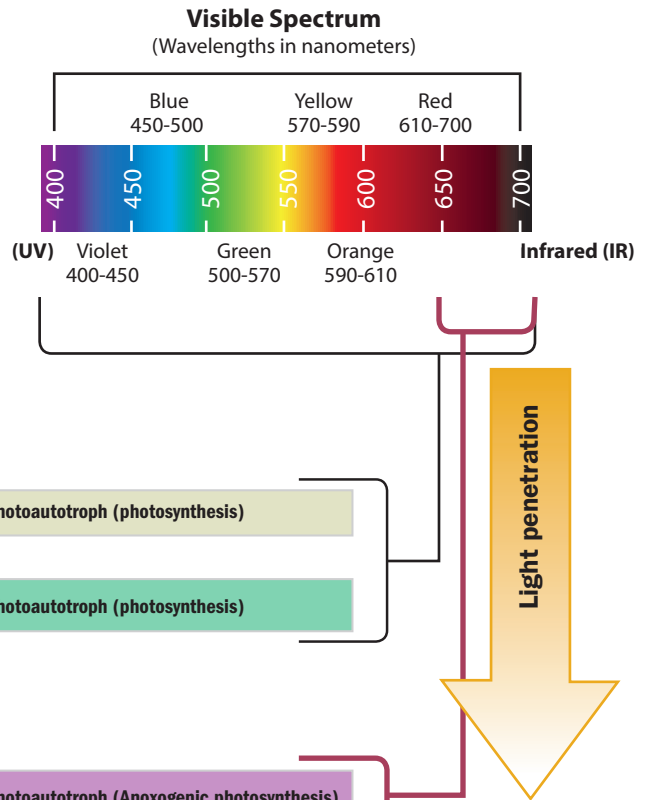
Visible Spectrum
(Wavelengths in nanometers)

Blue
450-500

Yellow
570-590

Red
610-700

400 450 500 550 600 650 700

(UV) Violet
400-450

Green
500-570

Orange
590-610

Infrared (IR)

Light penetration

hotoautotroph (photosynthesis)

hotoautotroph (photosynthesis)

hotoautotroph (Anoxygenic photosynthesis)